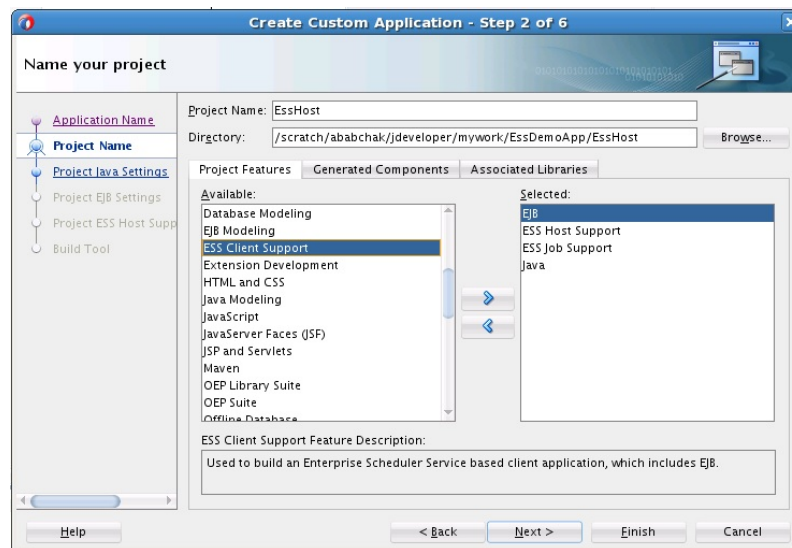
Create Custom Application - Step 2 of 6

Name your project

Application Name
Project Name
Project Java Settings
Project EJB Settings
Project ESS Host Supp
Build Tool

Project Name: EssHost
Directory: /scratch/ababchak/jdeveloper/mywork/EssDemoApp/EssHost
Browse...

Project Features
Generated Components
Associated Libraries

Available:
Database Modeling
EJB Modeling
ESS Client Support
Extension Development
HTML and CSS
Java Modeling
JavaScript
JavaServer Faces (JSF)
JSP and Servlets
Maven
OEP Library Suite
OEP Suite
Offline Database

Selected:
EJB
ESS Host Support
ESS Job Support
Java

ESS Client Support Feature Description:
Used to build an Enterprise Scheduler Service based client application, which includes EJB.

Help
< Back
Next >
Finish
Cancel